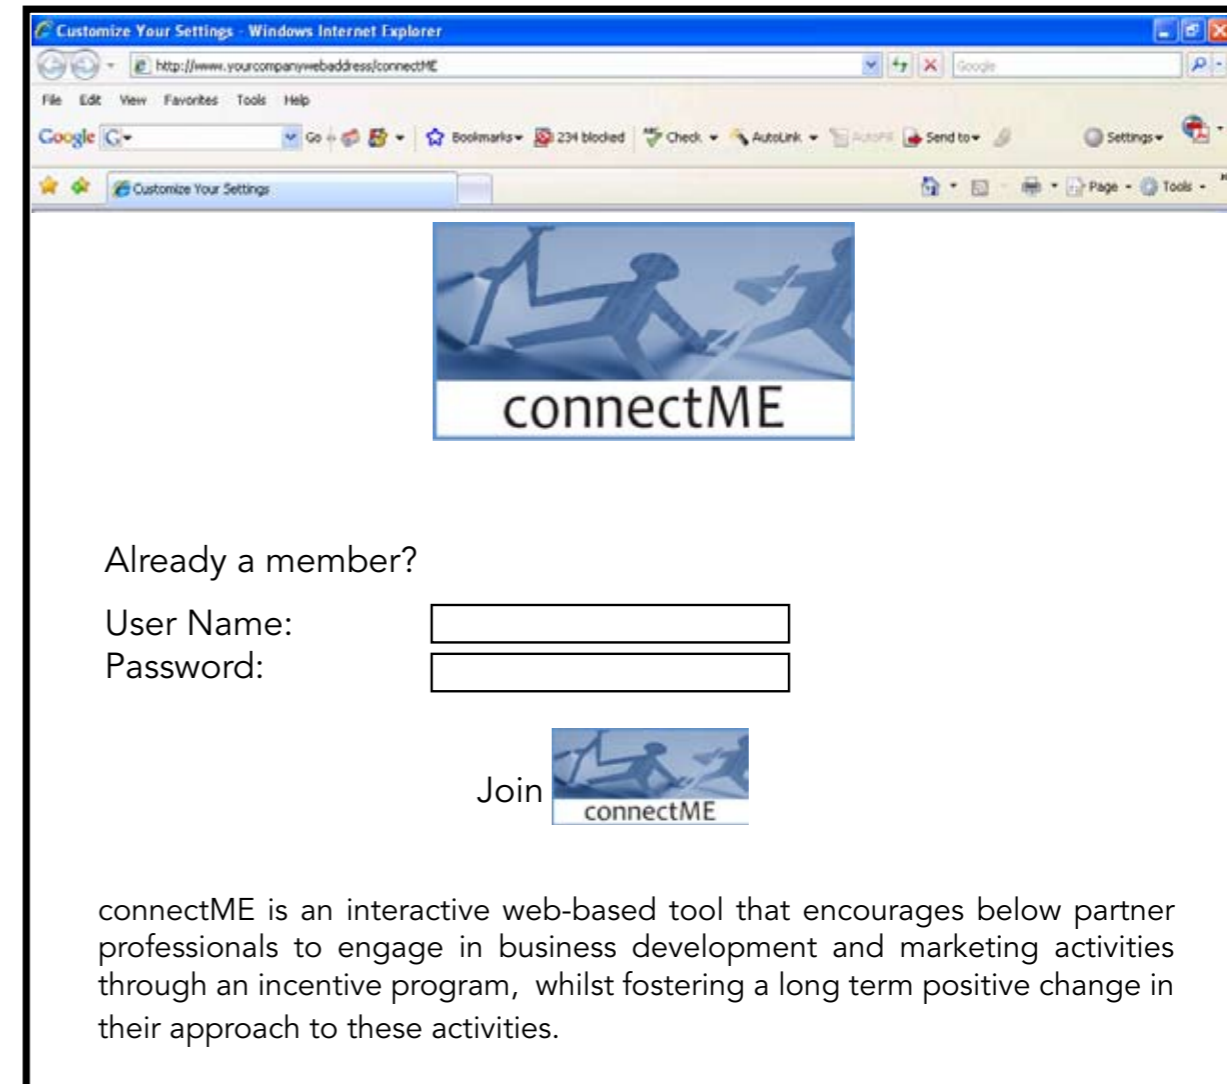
Customize Your Settings - Windows Internet Explorer

http://www.yourcompanywebaddress/connectME

Google

File Edit View Favorites Tools Help

Google G- Go Bookmarks 234 blocked Check AutoLink AutoFill Send to Settings

Customize Your Settings

Page Tools

connectME

Already a member?

User Name:

Password:

Join connectME

connectME is an interactive web-based tool that encourages below partner professionals to engage in business development and marketing activities through an incentive program, whilst fostering a long term positive change in their approach to these activities.